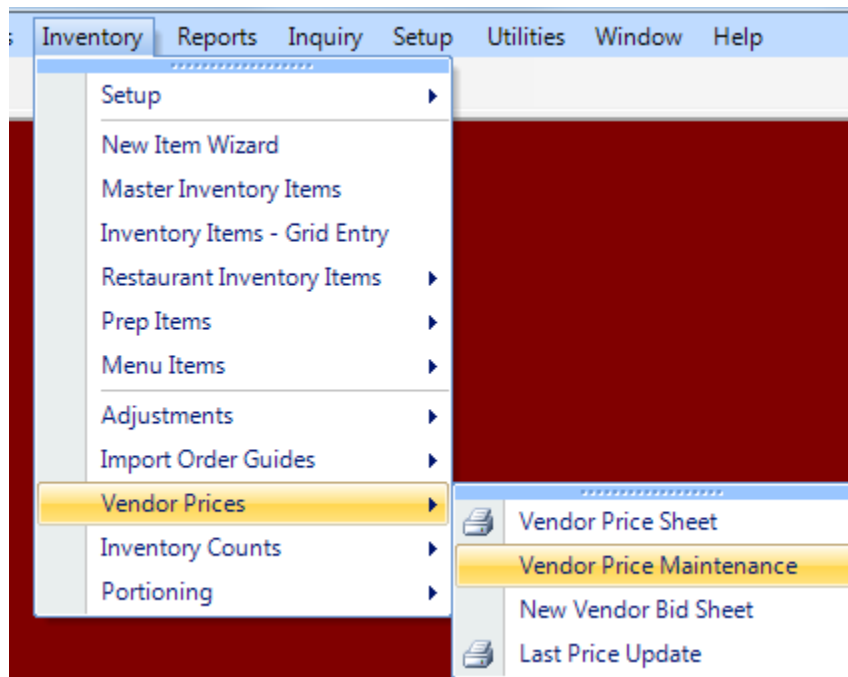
s Inventory Reports Inquiry Setup Utilities Window Help

Setup
New Item Wizard
Master Inventory Items
Inventory Items - Grid Entry
Restaurant Inventory Items
Prep Items
Menu Items
Adjustments
Import Order Guides
Vendor Prices
Inventory Counts
Portioning

Vendor Price Sheet
Vendor Price Maintenance
New Vendor Bid Sheet
Last Price Update